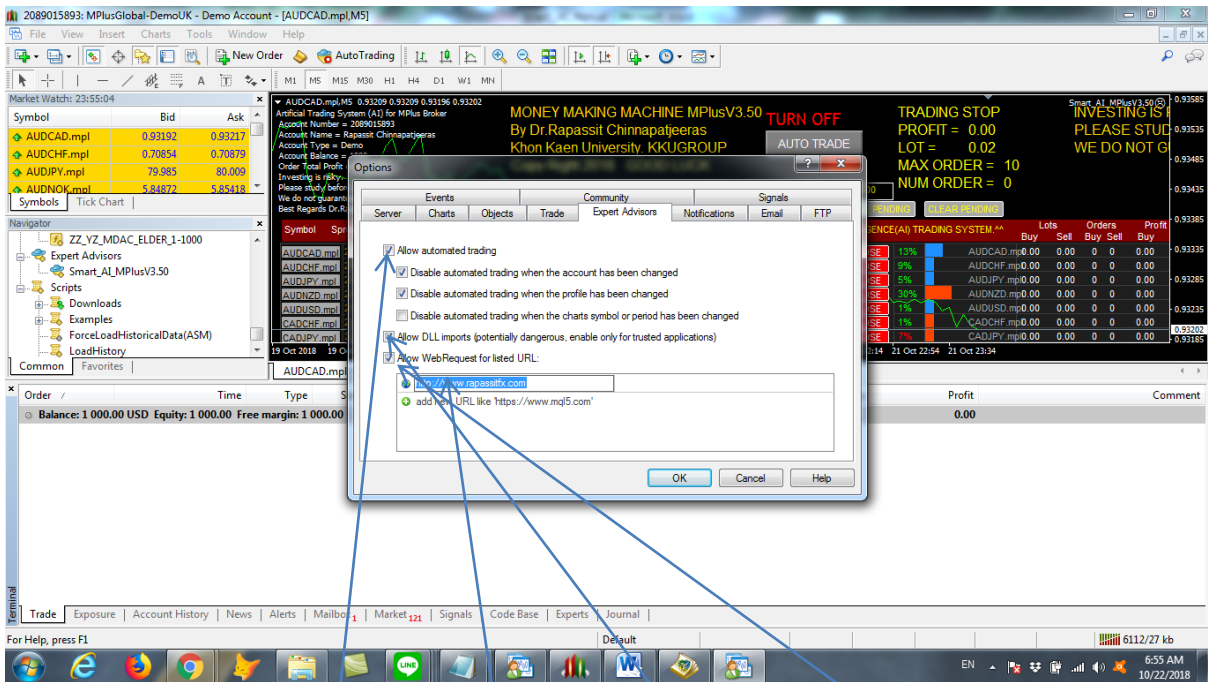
2089015893: MPlusGlobal-DemoUK - Demo Account - [AUDCAD.mpl,M5]

File View Insert Charts Tools Window Help

New Order AutoTrading

M1 M5 M15 M30 H1 H4 D1 W1 MN

Market Watch: 23:55:04

| Symbol | Bid | Ask |
|---|---|---|
| AUDCAD.mpl | 0.93192 | 0.93217 |
| AUDCHF.mpl | 0.70854 | 0.70879 |
| AUDJPY.mpl | 79.985 | 80.009 |
| AUDNOK.mpl | 5.84872 | 5.85418 |

Symbols Tick Chart

Navigator
ZZ_YZ_MDAC_ELDER_1-1000
Expert Advisors
Smart_AI_MPlusV3.50
Scripts
Downloads
Examples
ForceLoadHistoricalData(ASM)
LoadHistory

Common Favorites

AUDCAD.mpl,M5 0.93209 0.93209 0.93196 0.93202
Artificial Trading System (AI) for MPlus Broker
Account Number = 2089015893
Account Name = Rapassit Chinnapatjeeras
Account Type = Demo
Account Balance =
Order Total Profit
Investing is risky
Please study before
We do not guarant
Best Regards Dr.R

MONEY MAKING MACHINE MPlusV3.50
By Dr.Rapassit Chinnapatjeeras
Khon Kaen University, KKUGROUP

TURN OFF
AUTO TRADE

TRADING STOP
PROFIT = 0.00
LOT = 0.02
MAX ORDER = 10
NUM ORDER = 0

Smart_AI_MPlusV3.50
INVESTING IS
PLEASE STUD
WE DO NOT G

PENDING CLEAR PENDING

ENCE(AI) TRADING SYSTEM.^^

| Symbol | | | | Lots Buy | Sell | Orders Buy | Sell | Profit Buy |
|---|---|---|---|---|---|---|---|---|
| AUDCAD.mpl | 13% | AUDCAD.mpl | | 0.00 | 0.00 | 0 | 0 | 0.00 |
| AUDCHF.mpl | 9% | AUDCHF.mpl | | 0.00 | 0.00 | 0 | 0 | 0.00 |
| AUDJPY.mpl | 5% | AUDJPY.mpl | | 0.00 | 0.00 | 0 | 0 | 0.00 |
| AUDNZD.mpl | 30% | AUDNZD.mpl | | 0.00 | 0.00 | 0 | 0 | 0.00 |
| AUDUSD.mpl | 1% | AUDUSD.mpl | | 0.00 | 0.00 | 0 | 0 | 0.00 |
| CADCHF.mpl | 1% | CADCHF.mpl | | 0.00 | 0.00 | 0 | 0 | 0.00 |
| CADJPY.mpl | 7% | CADJPY.mpl | | 0.00 | 0.00 | 0 | 0 | 0.00 |

0.93585 0.93535 0.93485 0.93435 0.93385 0.93335 0.93285 0.93235 0.93202 0.93185

19 Oct 2018 19 O 21 Oct 22:54 21 Oct 23:34

AUDCAD.mpl

Options

Events Community Signals
Server Charts Objects Trade Expert Advisors Notifications Email FTP

Allow automated trading
Disable automated trading when the account has been changed
Disable automated trading when the profile has been changed
Disable automated trading when the charts symbol or period has been changed
Allow DLL imports (potentially dangerous, enable only for trusted applications)
Allow WebRequest for listed URL:
http://www.rapassitfx.com
add new URL like 'https://www.mql5.com'

OK Cancel Help

Order / Time Type Profit Comment
Balance: 1 000.00 USD Equity: 1 000.00 Free margin: 1 000.00 0.00

Terminal
Trade Exposure Account History News Alerts Mailbox 1 Market 121 Signals Code Base Experts Journal

For Help, press F1 Default 6112/27 kb

EN 6:55 AM 10/22/2018